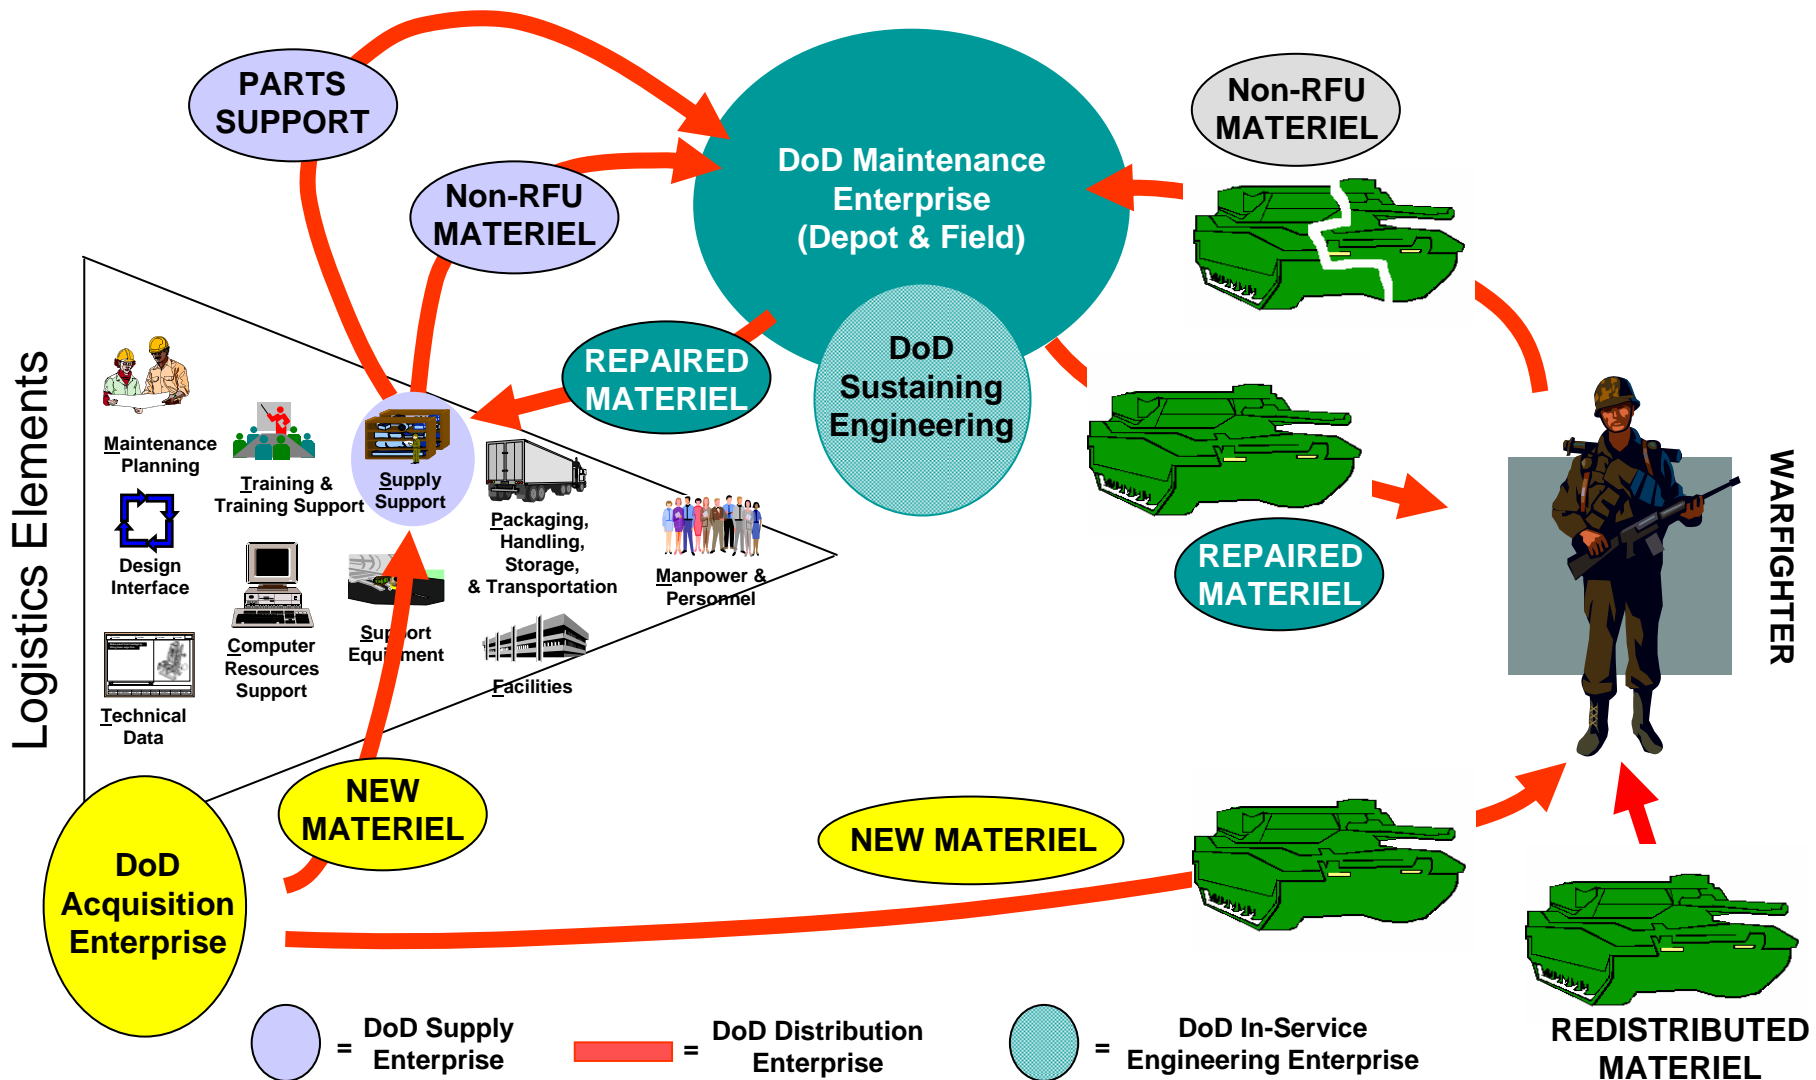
PARTS SUPPORT

Non-RFU MATERIEL

DoD Maintenance Enterprise (Depot & Field)

Non-RFU MATERIEL

Logistics Elements

REPAIRED MATERIEL

DoD Sustaining Engineering

Maintenance Planning

Training & Training Support

Supply Support

Design Interface

Packaging, Handling, Storage, & Transportation

Manpower & Personnel

Computer Resources Support

Support Equipment

Facilities

Technical Data

REPAIRED MATERIEL

WARFIGHTER

NEW MATERIEL

DoD Acquisition Enterprise

NEW MATERIEL

= DoD Supply Enterprise

= DoD Distribution Enterprise

= DoD In-Service Engineering Enterprise

REDISTRIBUTED MATERIEL